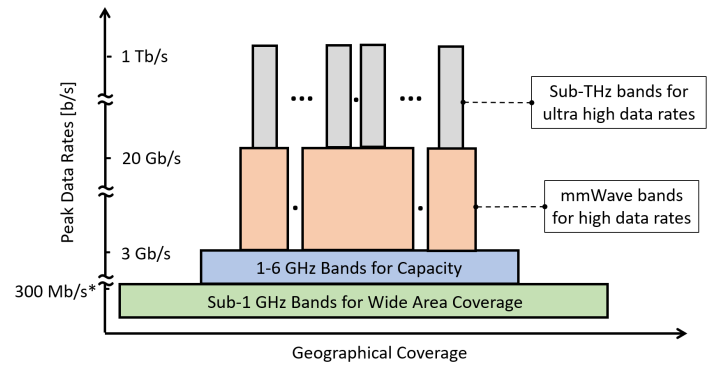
Peak Data Rates [b/s]

1 Tb/s

20 Gb/s

3 Gb/s

300 Mb/s*

Sub-THz bands for ultra high data rates

mmWave bands for high data rates

1-6 GHz Bands for Capacity

Sub-1 GHz Bands for Wide Area Coverage

Geographical Coverage